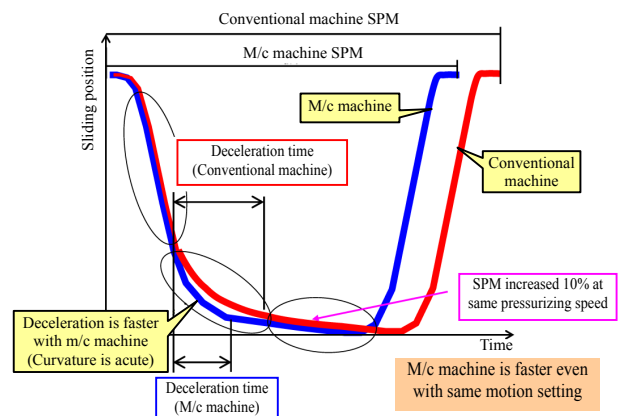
Conventional machine SPM

M/c machine SPM

Sliding position

M/c machine

Conventional machine

Deceleration time (Conventional machine)

SPM increased 10% at same pressurizing speed

Time

Deceleration is faster with m/c machine (Curvature is acute)

M/c machine is faster even with same motion setting

Deceleration time (M/c machine)